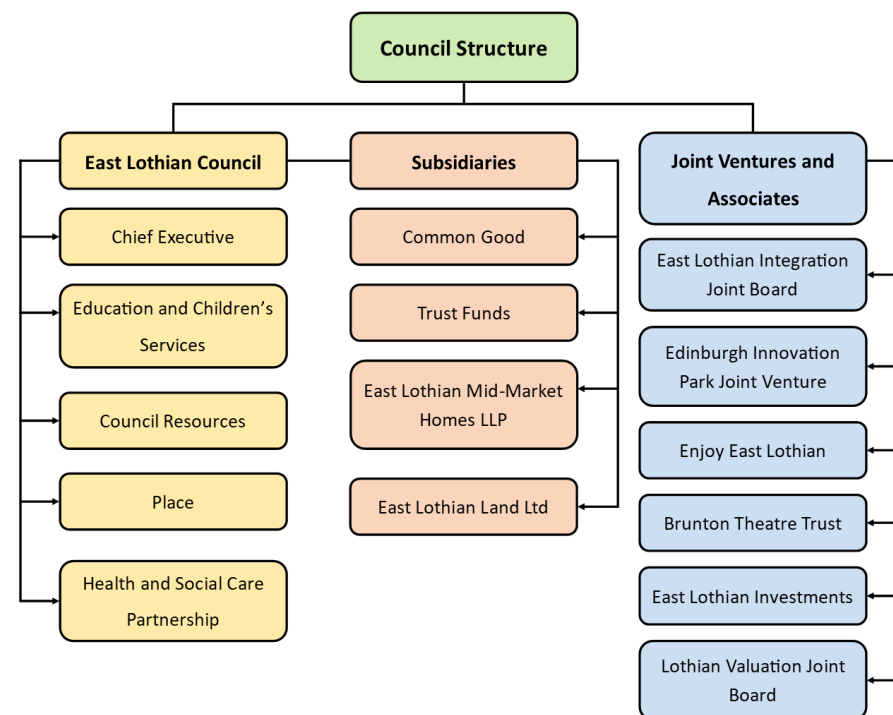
Council Structure

East Lothian Council

Chief Executive

Education and Children's Services

Council Resources

Place

Health and Social Care Partnership

Subsidiaries

Common Good

Trust Funds

East Lothian Mid-Market Homes LLP

East Lothian Land Ltd

Joint Ventures and Associates

East Lothian Integration Joint Board

Edinburgh Innovation Park Joint Venture

Enjoy East Lothian

Brunton Theatre Trust

East Lothian Investments

Lothian Valuation Joint Board